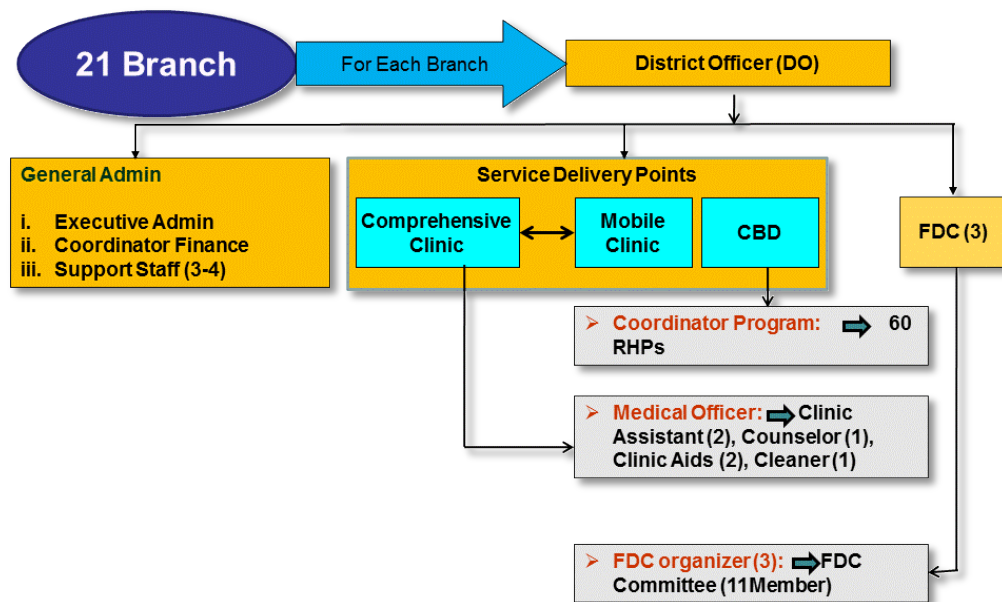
21 Branch

For Each Branch

District Officer (DO)

General Admin

i. Executive Admin
ii. Coordinator Finance
iii. Support Staff (3-4)

Service Delivery Points

Comprehensive Clinic

Mobile Clinic

CBD

FDC (3)

➢ Coordinator Program: 60 RHPs

➢ Medical Officer: Clinic Assistant (2), Counselor (1), Clinic Aids (2), Cleaner (1)

➢ FDC organizer (3): FDC Committee (11Member)